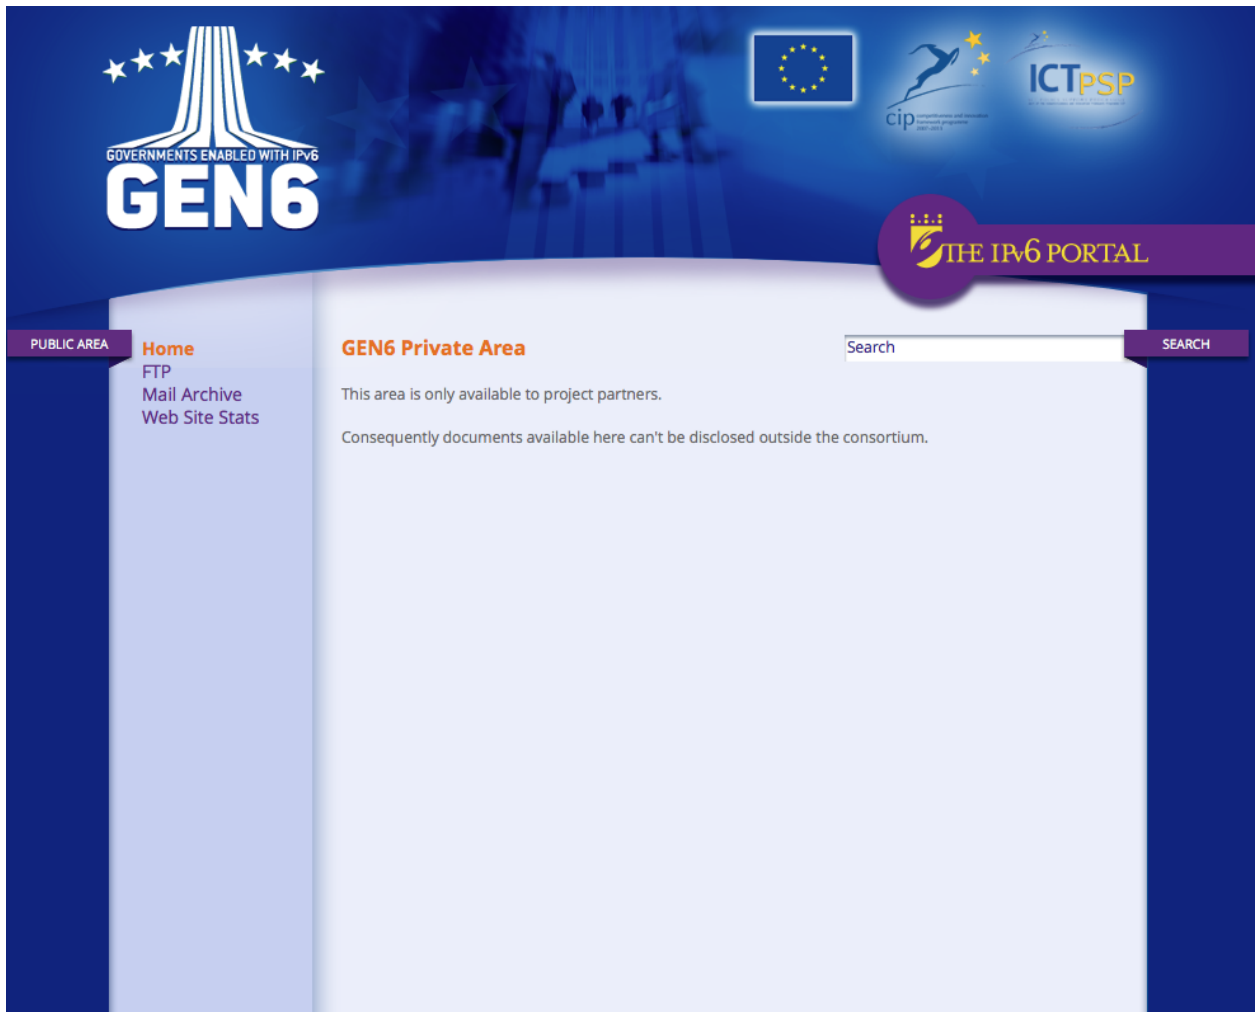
GOVERNMENTS ENABLED WITH IPv6
GEN6

cip

ICTPSP

THE IPv6 PORTAL

PUBLIC AREA

Home
FTP
Mail Archive
Web Site Stats

GEN6 Private Area

Search

SEARCH

This area is only available to project partners.

Consequently documents available here can't be disclosed outside the consortium.